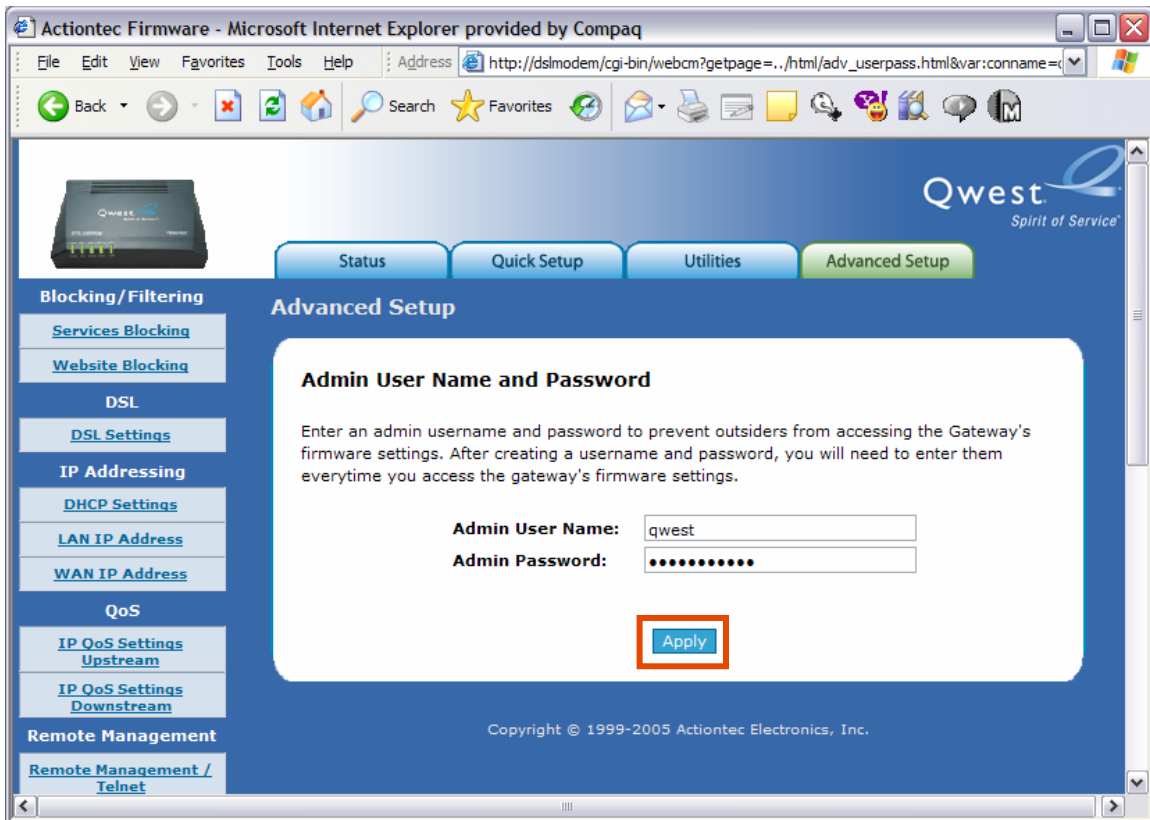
Actiontec Firmware - Microsoft Internet Explorer provided by Compaq

File Edit View Favorites Tools Help

Address http://dslmodem/cgi-bin/webcm?getpage=../html/adv_userpass.html&var:conname=

Back Search Favorites

Qwest
Spirit of Service

Status Quick Setup Utilities Advanced Setup

Blocking/Filtering
Services Blocking
Website Blocking
DSL
DSL Settings
IP Addressing
DHCP Settings
LAN IP Address
WAN IP Address
QoS
IP QoS Settings Upstream
IP QoS Settings Downstream
Remote Management
Remote Management / Telnet

Advanced Setup

Admin User Name and Password

Enter an admin username and password to prevent outsiders from accessing the Gateway's firmware settings. After creating a username and password, you will need to enter them everytime you access the gateway's firmware settings.

Admin User Name: qwest
Admin Password: •••••••••••

Apply

Copyright © 1999-2005 Actiontec Electronics, Inc.